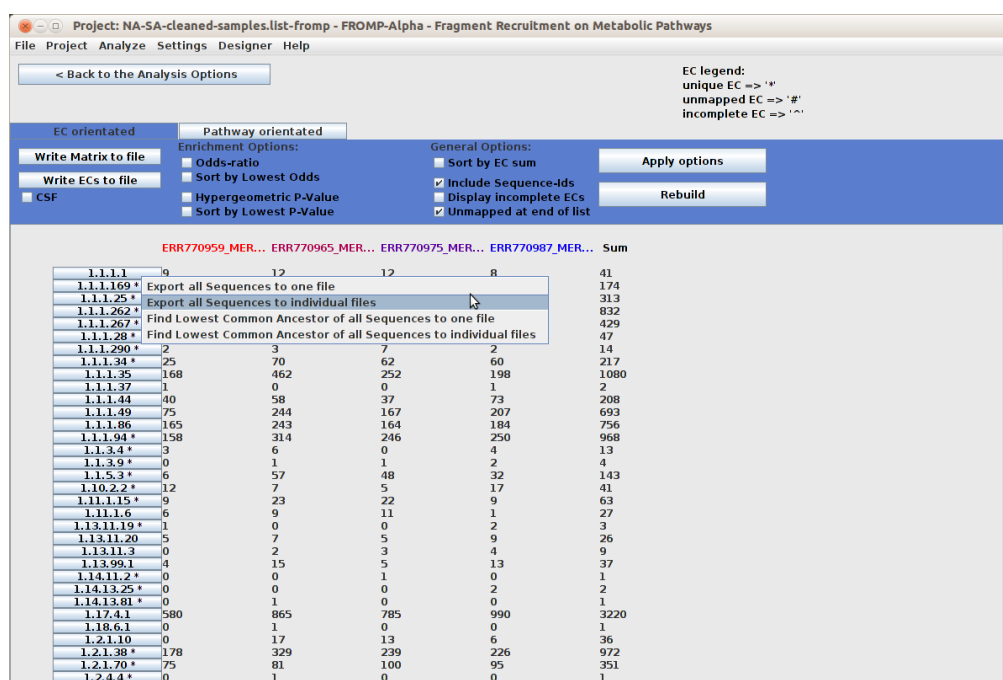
Project: NA-SA-cleaned-samples.list-fromp - FROMP-Alpha - Fragment Recruitment on Metabolic Pathways

File Project Analyze Settings Designer Help

< Back to the Analysis Options

EC legend:
unique EC => '*'
unmapped EC => '#'
incomplete EC => '^'

EC orientated | Pathway orientated

Write Matrix to file
Write ECs to file
CSF

Enrichment Options:
Odds-ratio
Sort by Lowest Odds
Hypergeometric P-Value
Sort by Lowest P-Value

General Options:
Sort by EC sum
Include Sequence-Ids
Display incomplete ECs
Unmapped at end of list

Apply options
Rebuild

Export all Sequences to one file
Export all Sequences to individual files
Find Lowest Common Ancestor of all Sequences to one file
Find Lowest Common Ancestor of all Sequences to individual files

| | ERR770959_MER... | ERR770965_MER... | ERR770975_MER... | ERR770987_MER... | Sum |
|---|---|---|---|---|---|
| 1.1.1.1 | 9 | 12 | 12 | 8 | 41 |
| 1.1.1.169 * | | | | | 174 |
| 1.1.1.25 * | | | | | 313 |
| 1.1.1.262 * | | | | | 832 |
| 1.1.1.267 * | | | | | 429 |
| 1.1.1.28 * | | | | | 47 |
| 1.1.1.290 * | 2 | 3 | 7 | 2 | 14 |
| 1.1.1.34 * | 25 | 70 | 62 | 60 | 217 |
| 1.1.1.35 | 168 | 462 | 252 | 198 | 1080 |
| 1.1.1.37 | 1 | 0 | 0 | 1 | 2 |
| 1.1.1.44 | 40 | 58 | 37 | 73 | 208 |
| 1.1.1.49 | 75 | 244 | 167 | 207 | 693 |
| 1.1.1.86 | 165 | 243 | 164 | 184 | 756 |
| 1.1.1.94 * | 158 | 314 | 246 | 250 | 968 |
| 1.1.3.4 * | 3 | 6 | 0 | 4 | 13 |
| 1.1.3.9 * | 0 | 1 | 1 | 2 | 4 |
| 1.1.5.3 * | 6 | 57 | 48 | 32 | 143 |
| 1.10.2.2 * | 12 | 7 | 5 | 17 | 41 |
| 1.11.1.15 * | 9 | 23 | 22 | 9 | 63 |
| 1.11.1.6 | 6 | 9 | 11 | 1 | 27 |
| 1.13.11.19 * | 1 | 0 | 0 | 2 | 3 |
| 1.13.11.20 | 5 | 7 | 5 | 9 | 26 |
| 1.13.11.3 | 0 | 2 | 3 | 4 | 9 |
| 1.13.99.1 | 4 | 15 | 5 | 13 | 37 |
| 1.14.11.2 * | 0 | 0 | 1 | 0 | 1 |
| 1.14.13.25 * | 0 | 0 | 0 | 2 | 2 |
| 1.14.13.81 * | 0 | 1 | 0 | 0 | 1 |
| 1.17.4.1 | 580 | 865 | 785 | 990 | 3220 |
| 1.18.6.1 | 0 | 1 | 0 | 0 | 1 |
| 1.2.1.10 | 0 | 17 | 13 | 6 | 36 |
| 1.2.1.38 * | 178 | 329 | 239 | 226 | 972 |
| 1.2.1.70 * | 75 | 81 | 100 | 95 | 351 |
| 1.2.4.4 * | 0 | 1 | 0 | 0 | 1 |